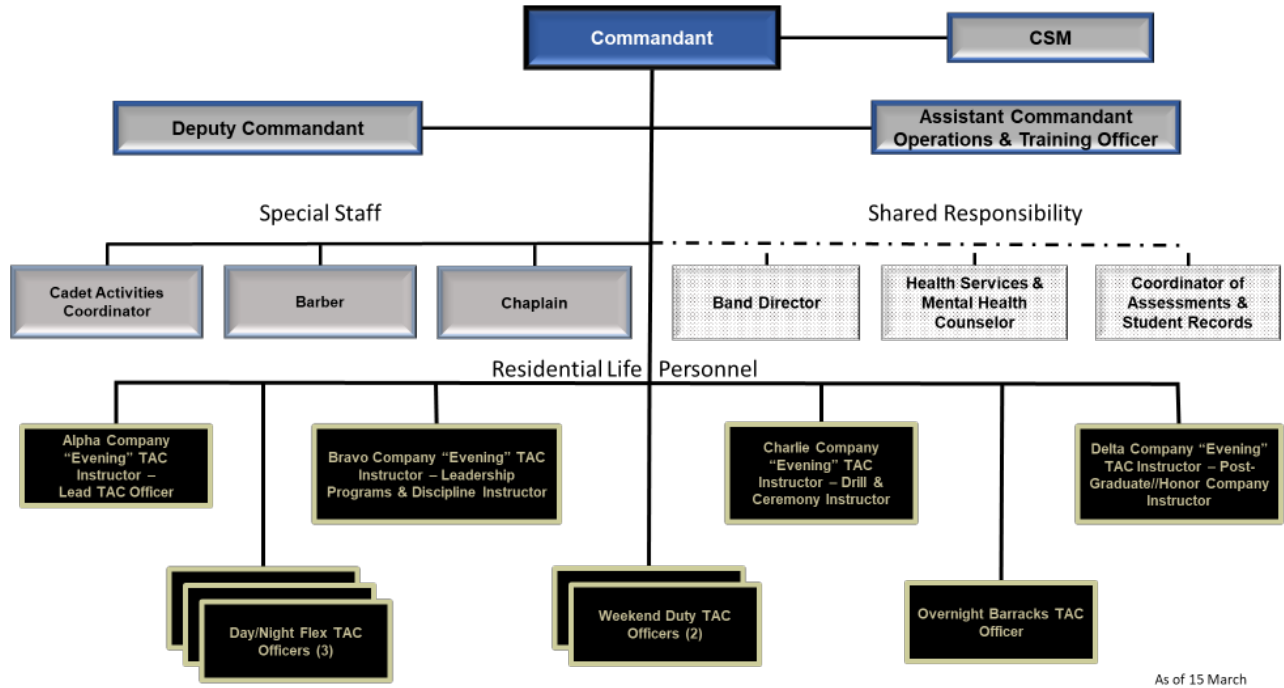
Commandant

CSM

Deputy Commandant

Assistant Commandant Operations & Training Officer

Special Staff

Shared Responsibility

Cadet Activities Coordinator

Barber

Chaplain

Band Director

Health Services & Mental Health Counselor

Coordinator of Assessments & Student Records

Residential Life Personnel

Alpha Company "Evening" TAC Instructor – Lead TAC Officer

Bravo Company "Evening" TAC Instructor – Leadership Programs & Discipline Instructor

Charlie Company "Evening" TAC Instructor – Drill & Ceremony Instructor

Delta Company "Evening" TAC Instructor – Post-Graduate//Honor Company Instructor

Day/Night Flex TAC Officers (3)

Weekend Duty TAC Officers (2)

Overnight Barracks TAC Officer

As of 15 March